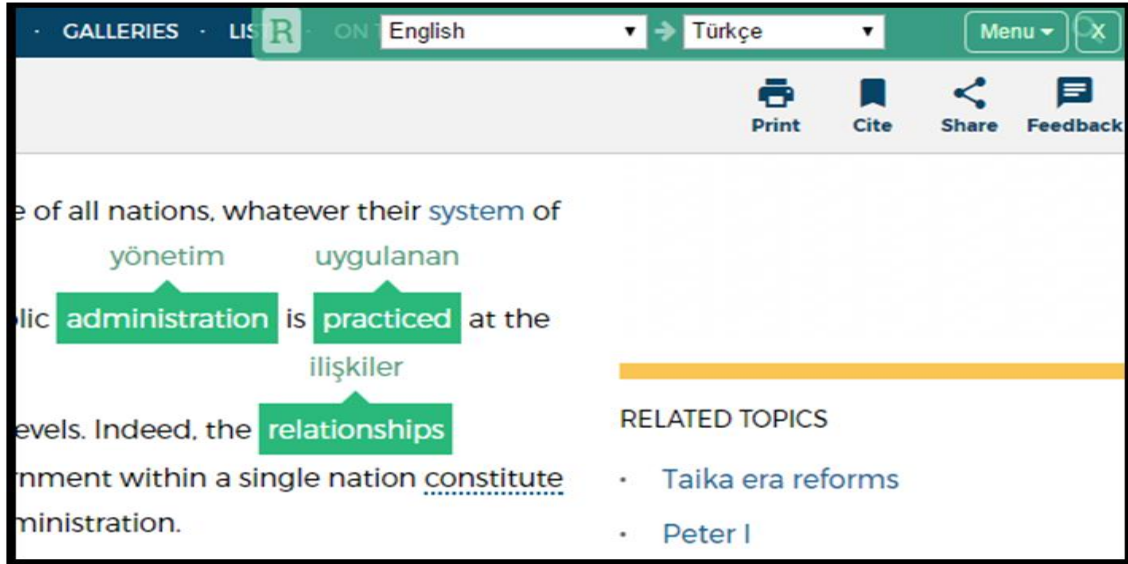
· GALLERIES · LIS R · ON English ▾ → Türkçe ▾ Menu ▾ X

Print Cite Share Feedback

e of all nations, whatever their system of

yönetim uygulanan

lic administration is practiced at the

ilişkiler

evels. Indeed, the relationships

rnment within a single nation constitute

ministration.

RELATED TOPICS

· Taika era reforms

· Peter I